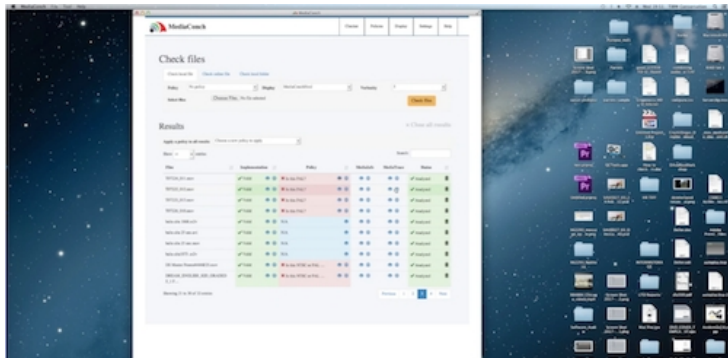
MediaConch

Check files

Check local file

Check online file

Check server folder

Policy

Display

Verbosity

Select files

Choose Files

No file selected

Check files

Results

Clear all results

Apply a policy to all results

Show entries

Search:

File

Implementation

Policy

MediaInfo

MediaTrace

Status

Valid

Valid

Valid

Valid

Valid

Valid

Valid

Valid

Valid

Valid

Valid

N/A

N/A

N/A

N/A

N/A

Analyzed

Analyzed

Analyzed

Analyzed

Analyzed

Analyzed

Analyzed

Analyzed

Analyzed

Analyzed

Analyzed

Previous

1

2

Next